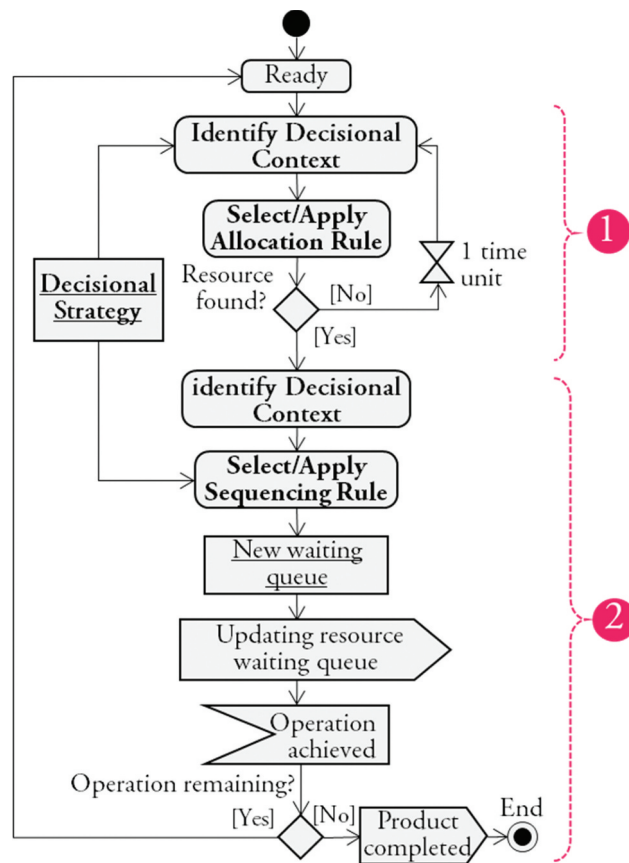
Ready

Identify Decisional Context

Select/Apply Allocation Rule

Decisional Strategy

Resource found?

[No]

1 time unit

[Yes]

1

identify Decisional Context

Select/Apply Sequencing Rule

New waiting queue

Updating resource waiting queue

Operation achieved

Operation remaining?

[Yes]

[No]

Product completed

End

2